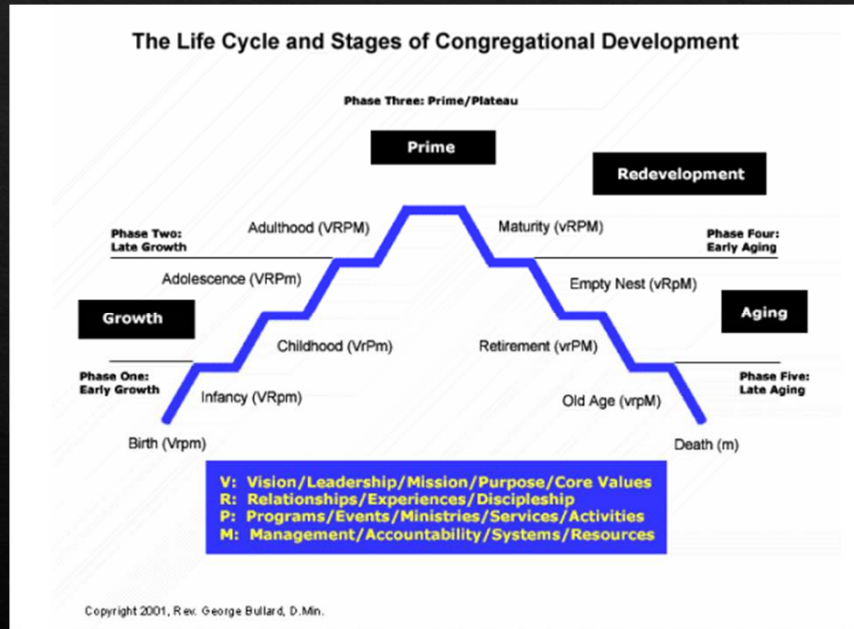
The Life Cycle and Stages of Congregational Development

Phase Three: Prime/Plateau

Prime

Redevelopment

Phase Two: Late Growth

Adulthood (VRPM)

Maturity (vRPM)

Phase Four: Early Aging

Adolescence (VRPm)

Empty Nest (vRpM)

Growth

Aging

Childhood (VrPm)

Retirement (vrPM)

Phase One: Early Growth

Phase Five: Late Aging

Infancy (VRpm)

Old Age (vrpM)

Birth (Vrpm)

Death (m)

V: Vision/Leadership/Mission/Purpose/Core Values
R: Relationships/Experiences/Discipleship
P: Programs/Events/Ministries/Services/Activities
M: Management/Accountability/Systems/Resources

Copyright 2001, Rev. George Bullard, D.Min.